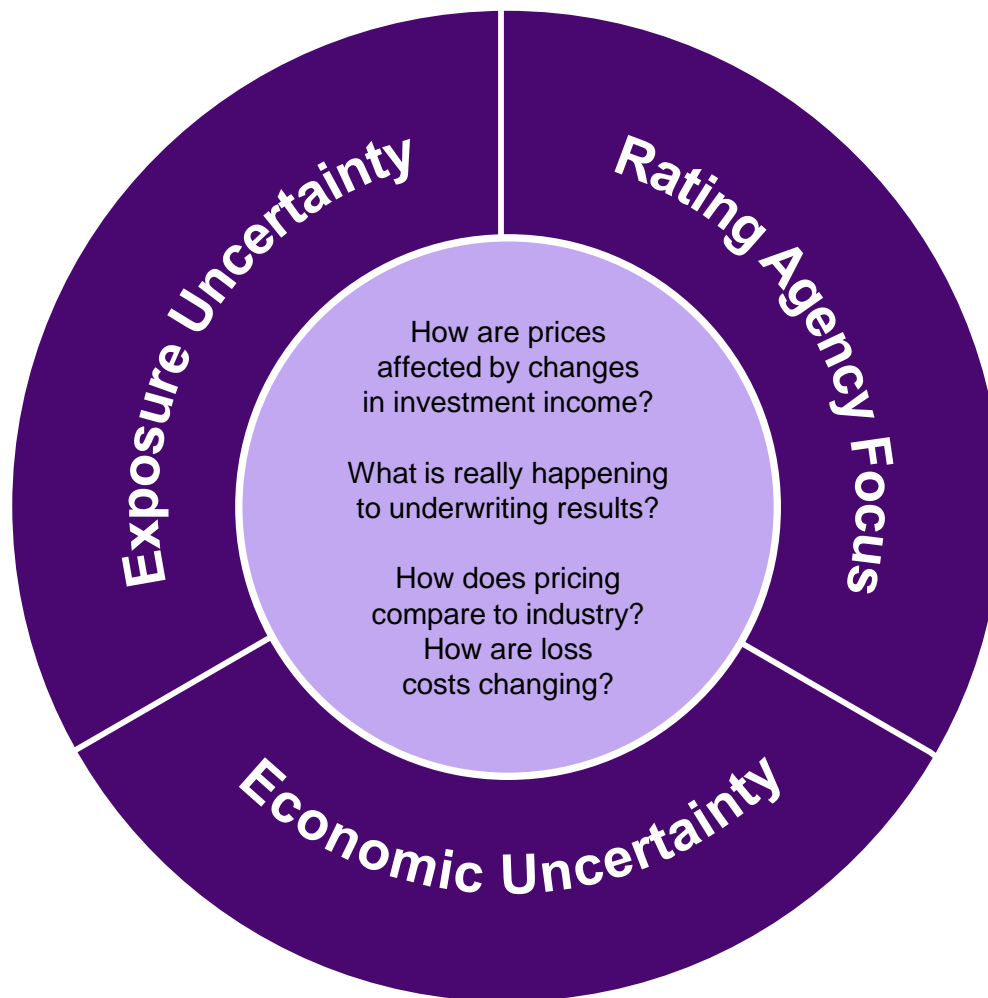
Exposure Uncertainty

Rating Agency Focus

How are prices affected by changes in investment income?

What is really happening to underwriting results?

How does pricing compare to industry? How are loss costs changing?

Economic Uncertainty